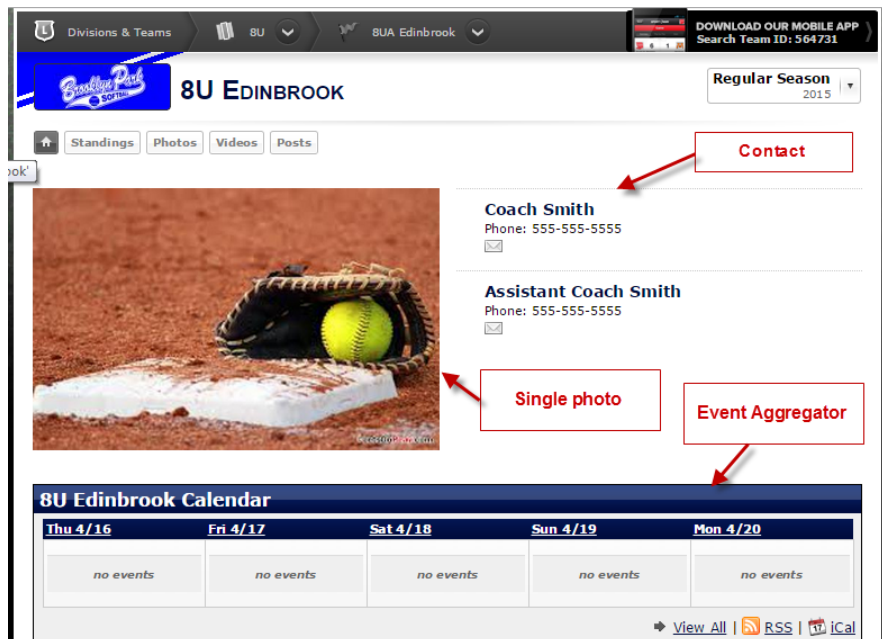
Divisions & Teams 8U 8UA Edinbrook

DOWNLOAD OUR MOBILE APP
Search Team ID: 564731

Brooklyn Park Softball

8U Edinbrook

Regular Season
2015

Standings Photos Videos Posts

ook'

Contact

Coach Smith
Phone: 555-555-5555

Assistant Coach Smith
Phone: 555-555-5555

Single photo

Event Aggregator

8U Edinbrook Calendar

| Thu 4/16 | Fri 4/17 | Sat 4/18 | Sun 4/19 | Mon 4/20 |
|---|---|---|---|---|
| no events | no events | no events | no events | no events |

View All | RSS | iCal